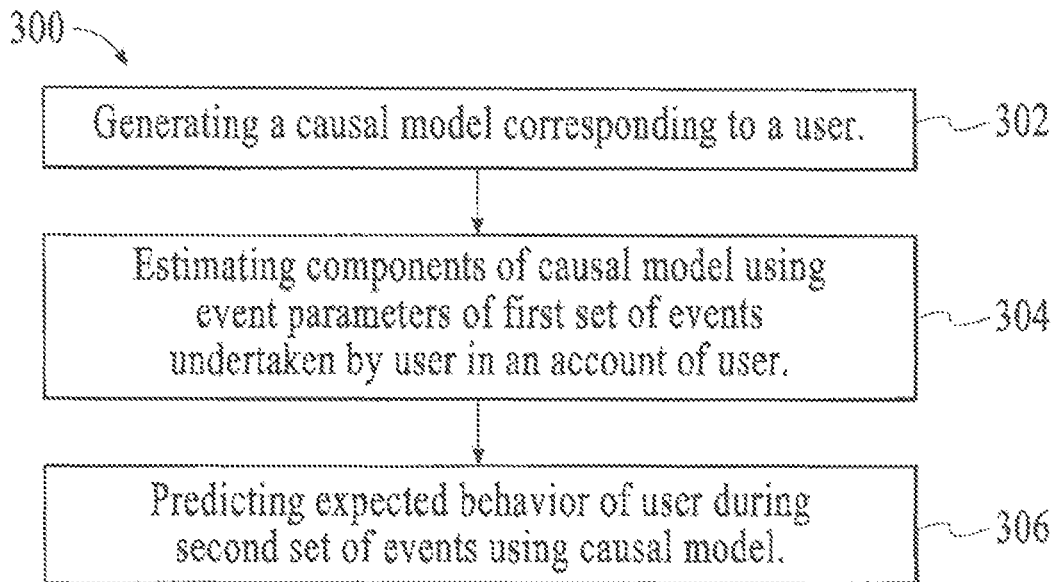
300

Generating a causal model corresponding to a user.

302

Estimating components of causal model using event parameters of first set of events undertaken by user in an account of user.

304

Predicting expected behavior of user during second set of events using causal model.

306